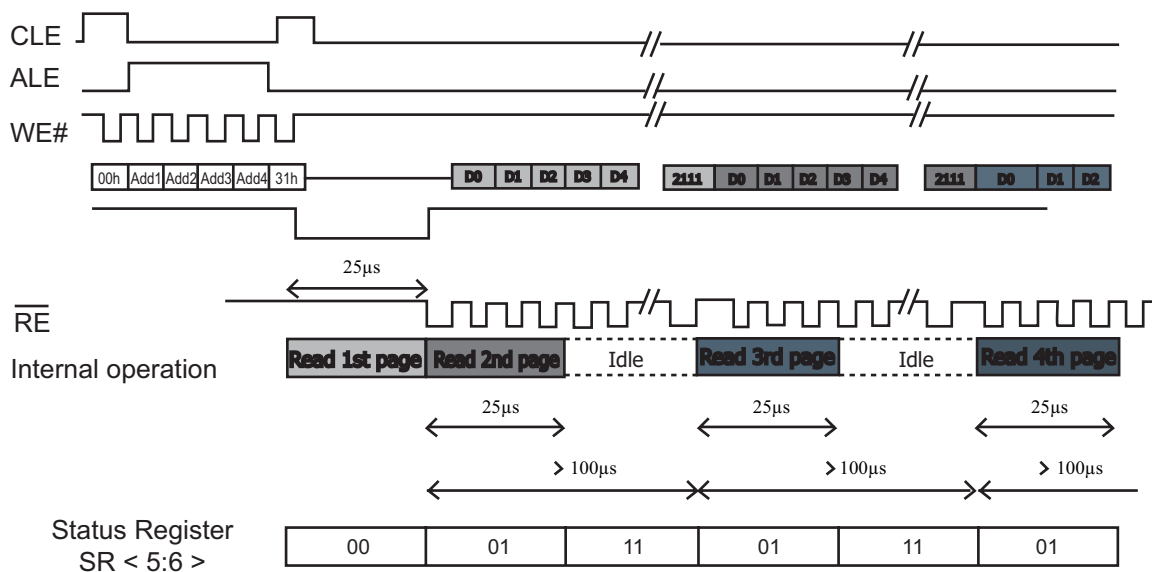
CLE
ALE
WE#
00h Add1 Add2 Add3 Add4 31h
D0 D1 D2 D3 D4
2111 D0 D1 D2 D3 D4
2111 D0 D1 D2
25µs
$\overline{RE}$
Internal operation
Read 1st page
Read 2nd page
Idle
Read 3rd page
Idle
Read 4th page
25µs
25µs
25µs
> 100µs
> 100µs
> 100µs
Status Register SR < 5:6 >
| 00 | 01 | 11 | 01 | 11 | 01 |
|---|---|---|---|---|---|